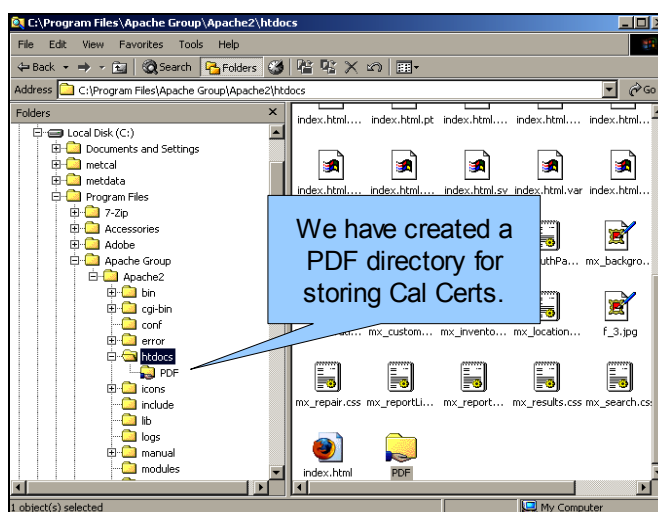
C:\Program Files\Apache Group\Apache2\htdocs

File Edit View Favorites Tools Help

Back Search Folders

Address C:\Program Files\Apache Group\Apache2\htdocs Go

Folders ×

Local Disk (C:)
Documents and Settings
metcal
metdata
Program Files
7-Zip
Accessories
Adobe
Apache Group
Apache2
bin
cgi-bin
conf
error
htdocs
PDF
icons
include
lib
logs
manual
modules

index.html.... index.html.pt index.html.... index.html.... index.html....

index.html.... index.html.... index.html.sv index.html.var index.html....

...uthPa... mx_backgro...

...a... mx_custom... mx_invento... mx_location... f_3.jpg

mx_repair.css mx_reportLi... mx_report... mx_results.css mx_search.css

index.html PDF

We have created a PDF directory for storing Cal Certs.

1 object(s) selected

My Computer